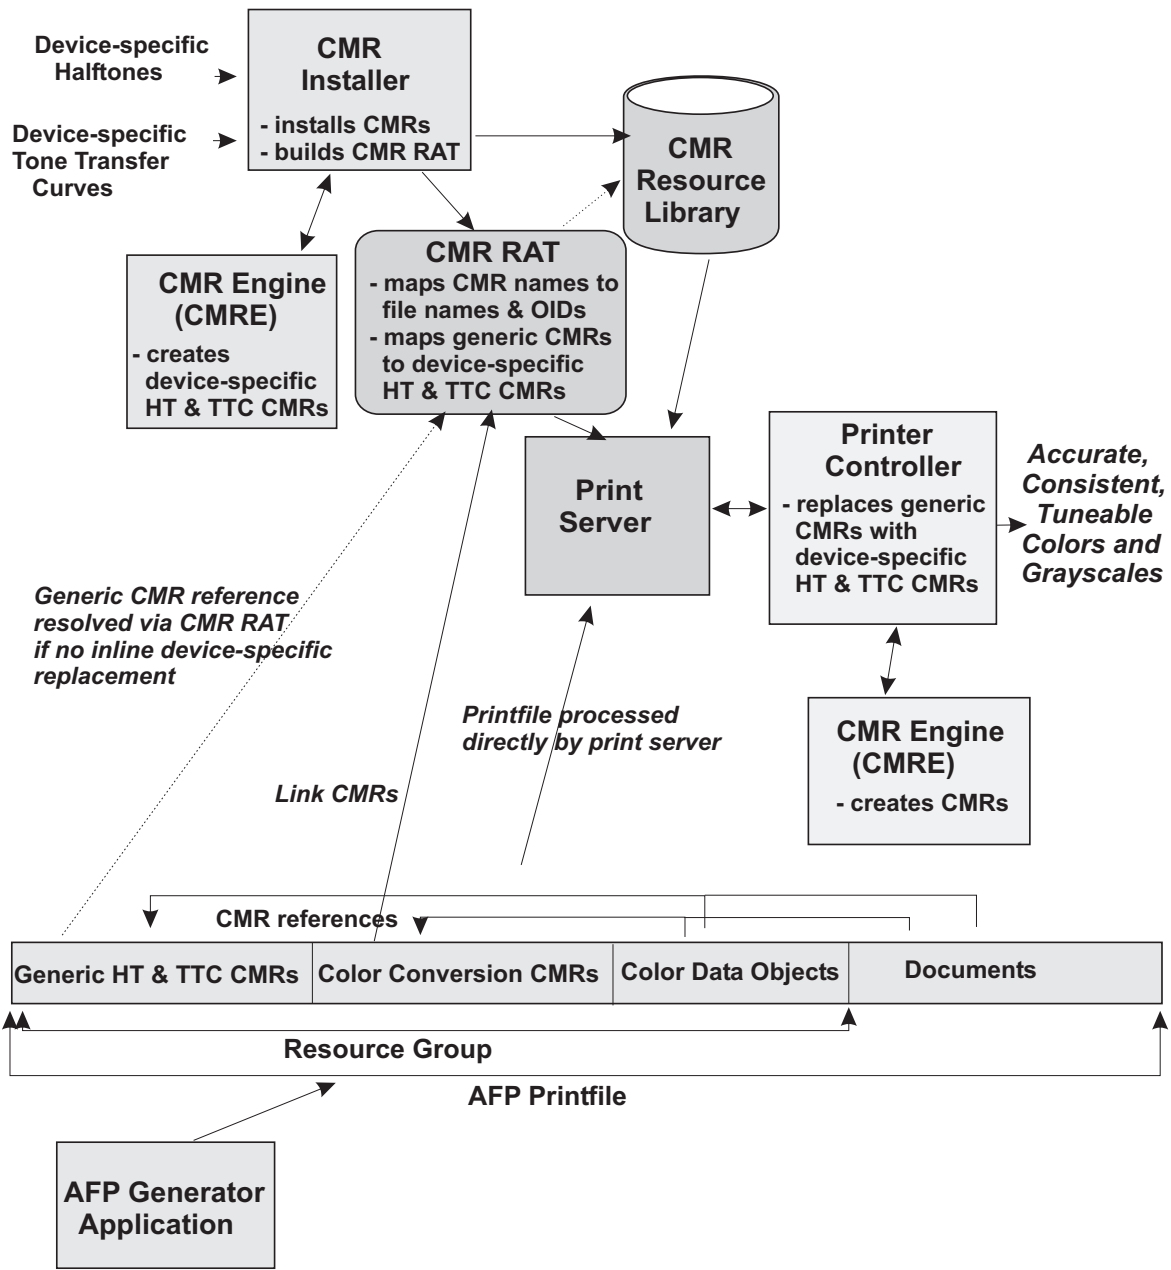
Device-specific Halftones

Device-specific Tone Transfer Curves

CMR Installer
- installs CMRs
- builds CMR RAT

CMR Resource Library

CMR Engine (CMRE)
- creates device-specific HT & TTC CMRs

CMR RAT
- maps CMR names to file names & OIDs
- maps generic CMRs to device-specific HT & TTC CMRs

Print Server

Printer Controller
- replaces generic CMRs with device-specific HT & TTC CMRs

Accurate, Consistent, Tuneable Colors and Grayscales

Generic CMR reference resolved via CMR RAT if no inline device-specific replacement

Printfile processed directly by print server

CMR Engine (CMRE)
- creates CMRs

Link CMRs

CMR references

| Generic HT & TTC CMRs | Color Conversion CMRs | Color Data Objects | Documents |
|---|---|---|---|

Resource Group

AFP Printfile

AFP Generator Application